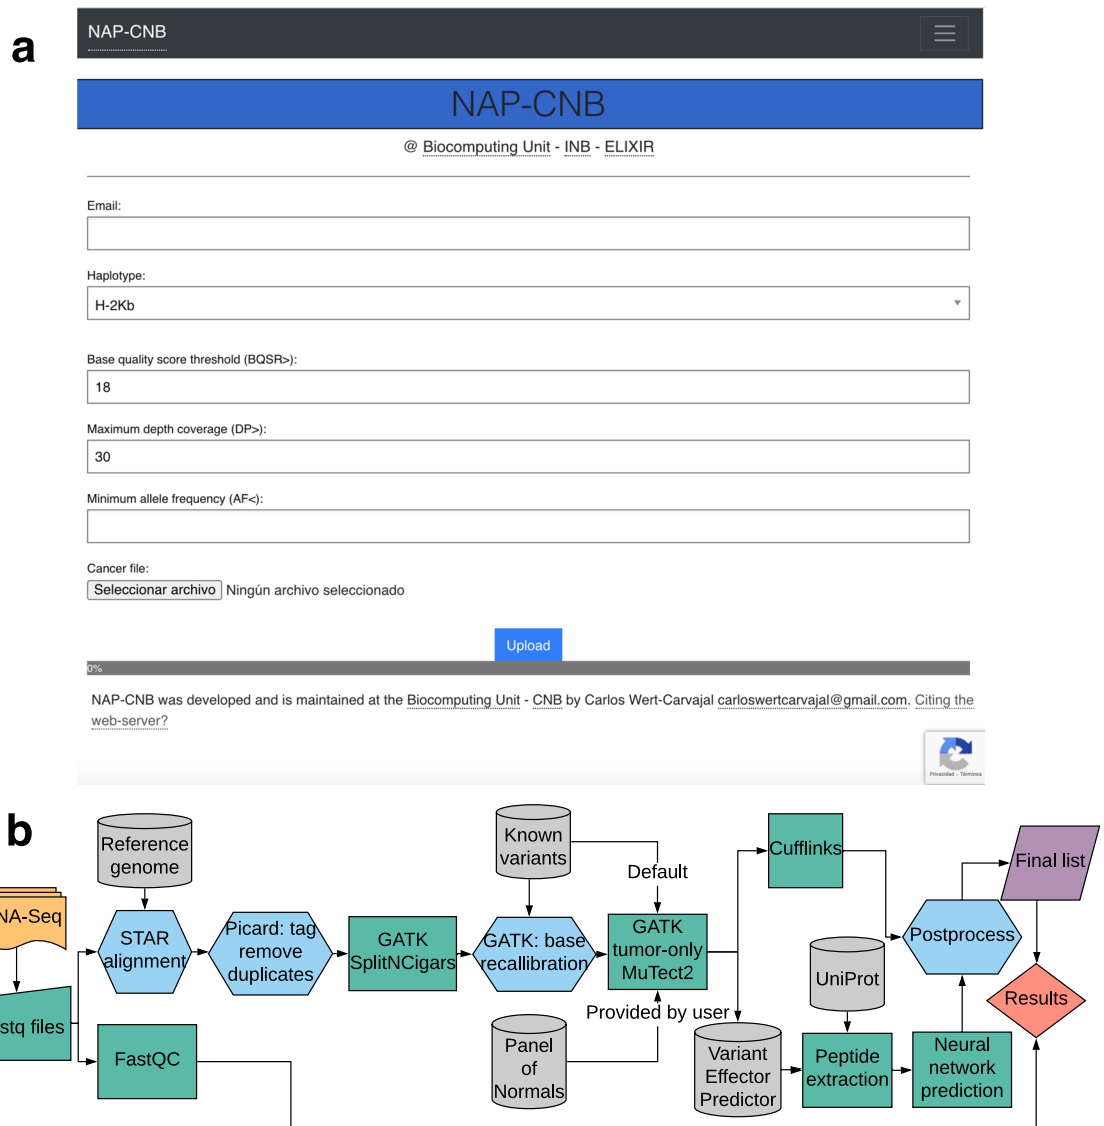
a

NAP-CNB

NAP-CNB

@ Biocomputing Unit - INB - ELIXIR

Email:

Haplotype:

H-2Kb

Base quality score threshold (BQSR>):

18

Maximum depth coverage (DP>):

30

Minimum allele frequency (AF<):

Cancer file:

Seleccionar archivo Ningún archivo seleccionado

Upload

0%

NAP-CNB was developed and is maintained at the Biocomputing Unit - CNB by Carlos Wert-Carvajal carloswertcarvajal@gmail.com. Citing the web-server?

Privacidad - Términos

b

Reference genome

Known variants

Default

Cufflinks

Final list

NA-Seq

STAR alignment

Picard: tag remove duplicates

GATK SplitNCigars

GATK: base recallibration

GATK tumor-only MuTect2

Postprocess

UniProt

Results

stq files

Provided by user

FastQC

Panel of Normals

Variant Effector Predictor

Peptide extraction

Neural network prediction